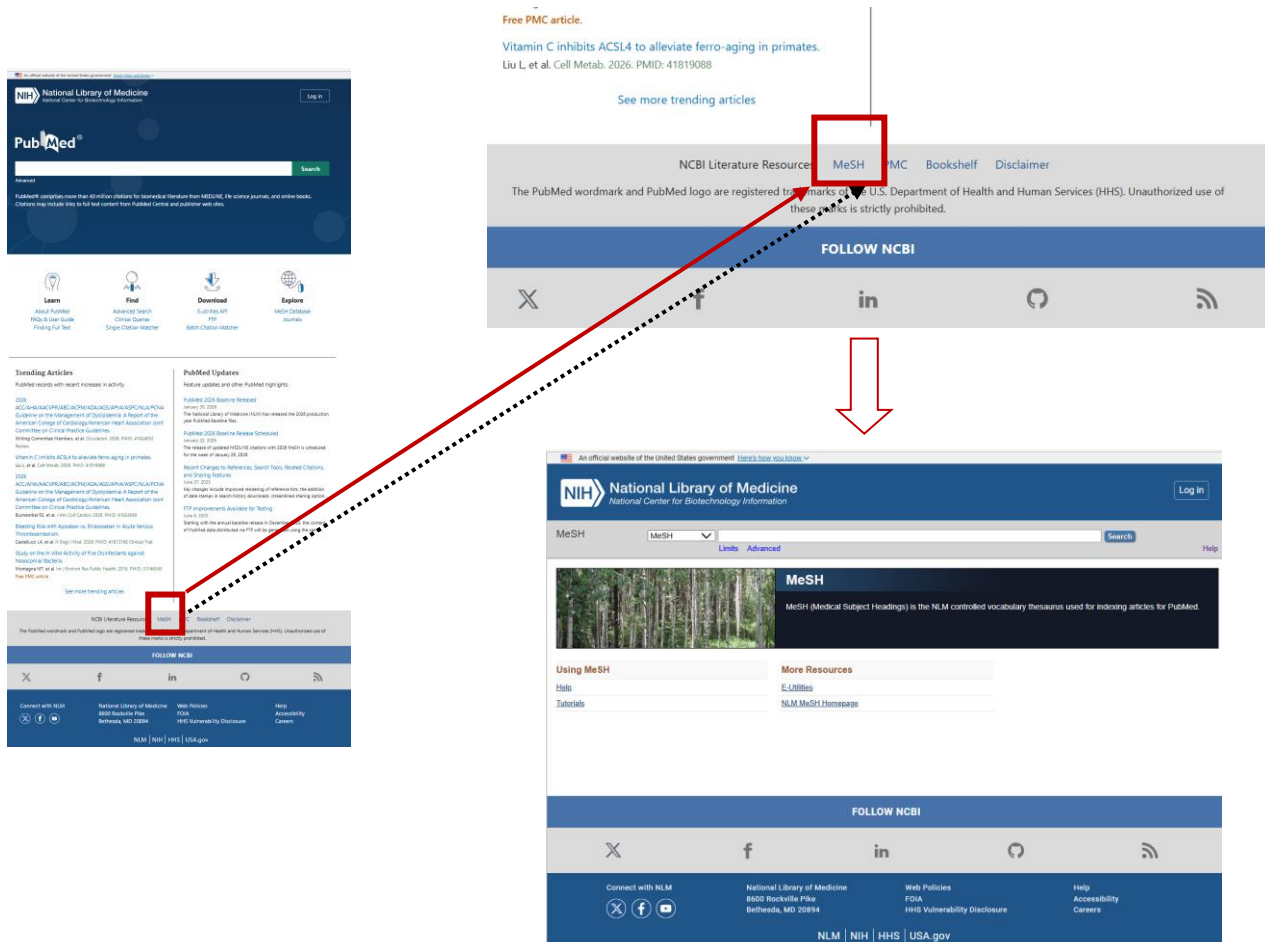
An official website of the United States government Here's how you know

NIH National Library of Medicine
National Center for Biotechnology Information

Log in

PubMed®

Search

Advanced

PubMed® comprises more than 40 million citations for biomedical literature from MEDLINE, life science journals, and online books. Citations may include links to full text content from PubMed Central and publisher web sites.

Learn
About PubMed
FAQs & User Guide
Finding Full Text

Find
Advanced Search
Clinical Queries
Single Citation Matcher

Download
E-utilities API
FTP
Batch Citation Matcher

Explore
MeSH Database
Journals

Trending Articles
PubMed records with recent increases in activity

2026 ACC/AHA/AACVPR/ABC/ACPM/ADA/AGS/APhA/ASPC/NLA/PCNA Guideline on the Management of Dyslipidemia: A Report of the American College of Cardiology/American Heart Association Joint Committee on Clinical Practice Guidelines.
Writing Committee Members, et al. Circulation. 2026. PMID: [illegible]
Review.

Vitamin C inhibits ACSL4 to alleviate ferro-aging in primates.
Liu L, et al. Cell Metab. 2026. PMID: 41819088

2026 ACC/AHA/AACVPR/ABC/ACPM/ADA/AGS/APhA/ASPC/NLA/PCNA Guideline on the Management of Dyslipidemia: A Report of the American College of Cardiology/American Heart Association Joint Committee on Clinical Practice Guidelines.
Blumenthal RS, et al. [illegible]

Bleeding Risk with Apixaban vs. Rivaroxaban in Acute Venous Thromboembolism.
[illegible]

Study on the In Vitro Activity of Five Disinfectants against Nosocomial Bacteria.
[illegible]
Free PMC article.

See more trending articles

PubMed Updates
Feature updates and other PubMed highlights

PubMed 2026 Baseline Released
January 30, 2026
The National Library of Medicine (NLM) has released the 2026 production year PubMed Baseline files.

PubMed 2026 Baseline Release Scheduled
January 22, 2026
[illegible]

Recent Changes to References, Search Tools, Related Citations, and Sharing Features
June 27, 2025
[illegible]

FTP Improvements Available for Testing
June 9, 2025
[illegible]

NCBI Literature Resources MeSH PMC Bookshelf Disclaimer
The PubMed wordmark and PubMed logo are registered trademarks of the U.S. Department of Health and Human Services (HHS). Unauthorized use of these marks is strictly prohibited.

FOLLOW NCBI

Connect with NLM
National Library of Medicine 8600 Rockville Pike Bethesda, MD 20894
Web Policies FOIA HHS Vulnerability Disclosure
Help Accessibility Careers
NLM | NIH | HHS | USA.gov

Free PMC article.

Vitamin C inhibits ACSL4 to alleviate ferro-aging in primates.
Liu L, et al. Cell Metab. 2026. PMID: 41819088

See more trending articles

NCBI Literature Resources MeSH PMC Bookshelf Disclaimer
The PubMed wordmark and PubMed logo are registered trademarks of the U.S. Department of Health and Human Services (HHS). Unauthorized use of these marks is strictly prohibited.

FOLLOW NCBI

An official website of the United States government Here's how you know

NIH National Library of Medicine
National Center for Biotechnology Information

Log in

MeSH MeSH Search
Limits Advanced Help

MeSH
MeSH (Medical Subject Headings) is the NLM controlled vocabulary thesaurus used for indexing articles for PubMed.

Using MeSH
Help
Tutorials

More Resources
E-Utilities
NLM MeSH Homepage

FOLLOW NCBI

Connect with NLM
National Library of Medicine 8600 Rockville Pike Bethesda, MD 20894
Web Policies FOIA HHS Vulnerability Disclosure
Help Accessibility Careers
NLM | NIH | HHS | USA.gov